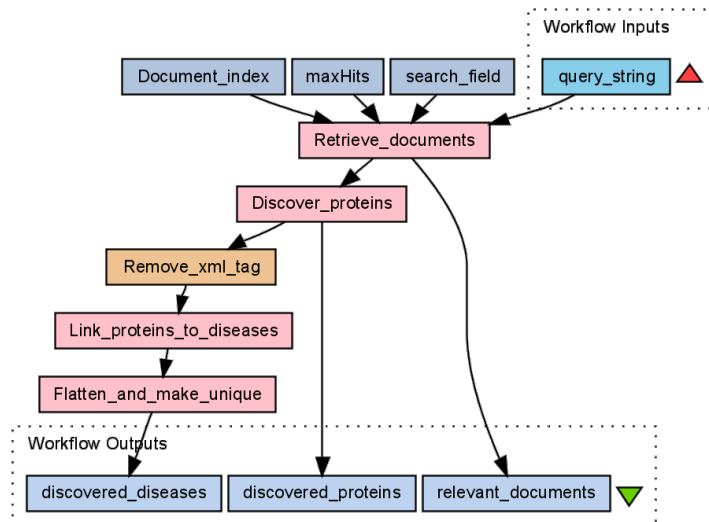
Workflow Inputs

Document_index

maxHits

search_field

query_string

Retrieve_documents

Discover_proteins

Remove_xml_tag

Link_proteins_to_diseases

Flatten_and_make_unique

Workflow Outputs

discovered_diseases

discovered_proteins

relevant_documents